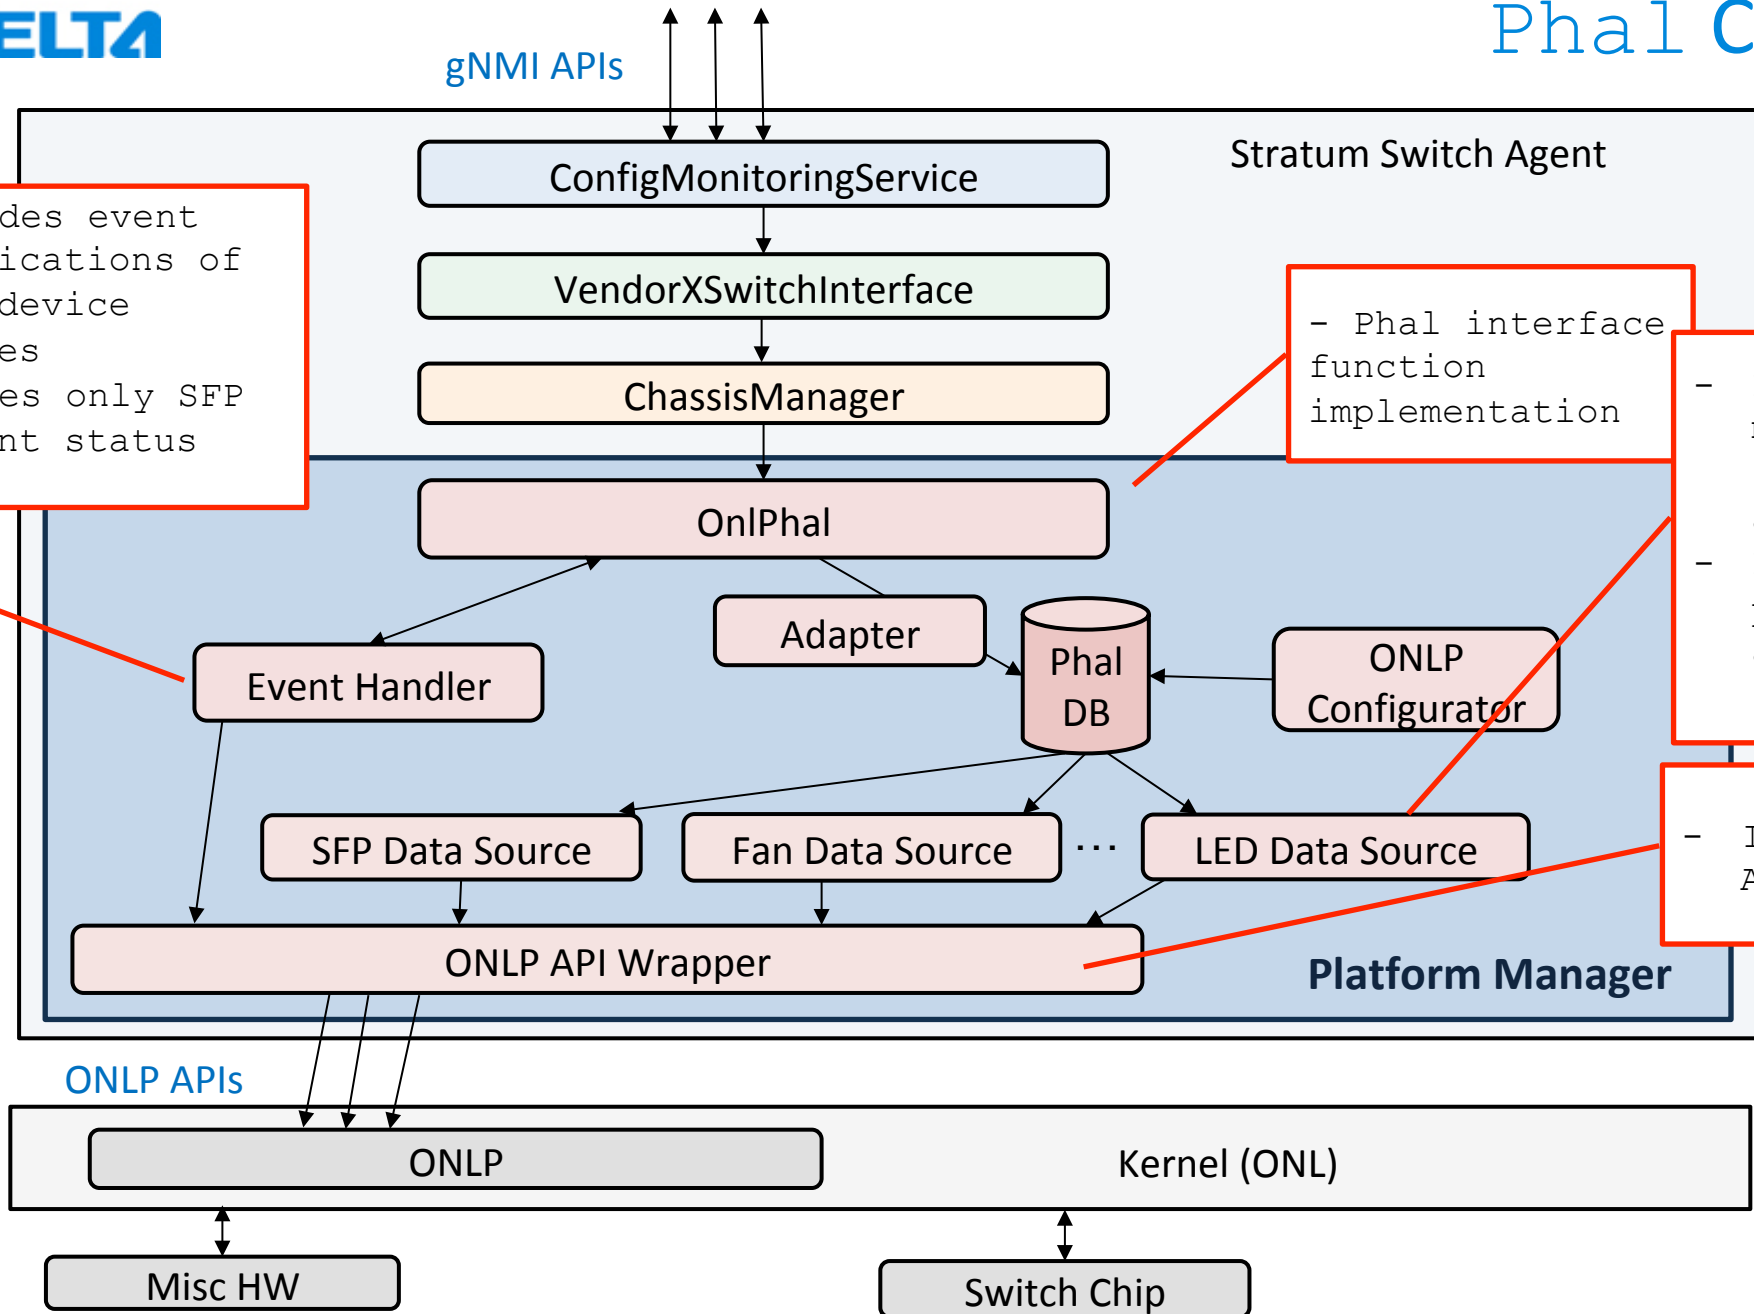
ELTA

Phal C

gNMI APIs

Stratum Switch Agent

ConfigMonitoringService

VendorXSwitchInterface

ChassisManager

des event
ications of
device
es
es only SFP
nt status

- Phal interface function implementation

-
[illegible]

-
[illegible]

OnlPhal

Adapter

Event Handler

Phal DB

ONLP Configurator

SFP Data Source

Fan Data Source

...

LED Data Source

- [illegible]

ONLP API Wrapper

Platform Manager

ONLP APIs

ONLP

Kernel (ONL)

Misc HW

Switch Chip